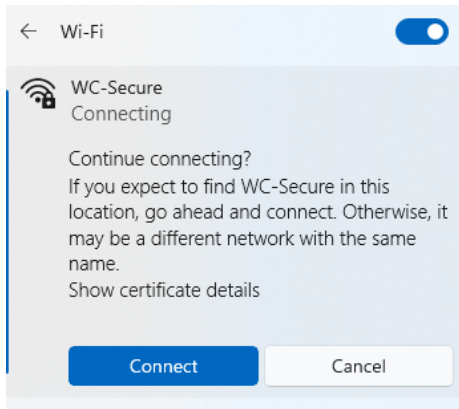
Wi-Fi

WC-Secure
Connecting

Continue connecting?
If you expect to find WC-Secure in this location, go ahead and connect. Otherwise, it may be a different network with the same name.
Show certificate details

Connect
Cancel